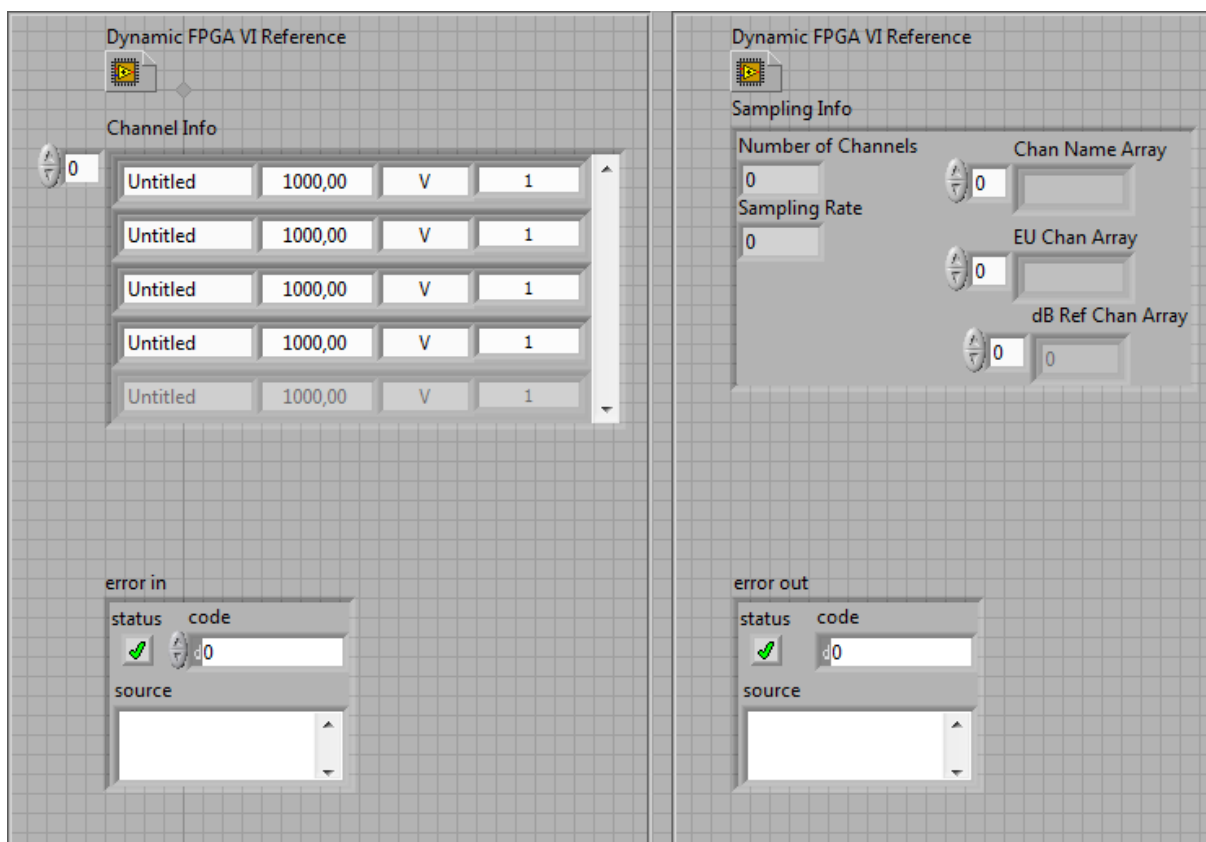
Dynamic FPGA VI Reference

Channel Info

0

| Untitled | 1000,00 | V | 1 |
|---|---|---|---|
| Untitled | 1000,00 | V | 1 |
| Untitled | 1000,00 | V | 1 |
| Untitled | 1000,00 | V | 1 |
| Untitled | 1000,00 | V | 1 |

error in

status code

0

source

Dynamic FPGA VI Reference

Sampling Info

Number of Channels

0

Sampling Rate

0

Chan Name Array

0

EU Chan Array

0

dB Ref Chan Array

0 0

error out

status code

0

source